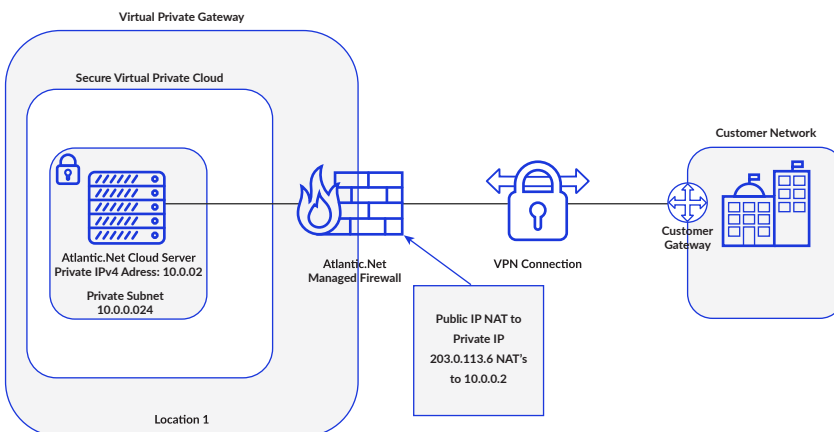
Virtual Private Gateway

Secure Virtual Private Cloud

Atlantic.Net Cloud Server
Private IPv4 Adress: 10.0.02

Private Subnet
10.0.0.024

Atlantic.Net
Managed Firewall

VPN Connection

Customer Network

Customer
Gateway

Public IP NAT to
Private IP
203.0.113.6 NAT's
to 10.0.0.2

Location 1